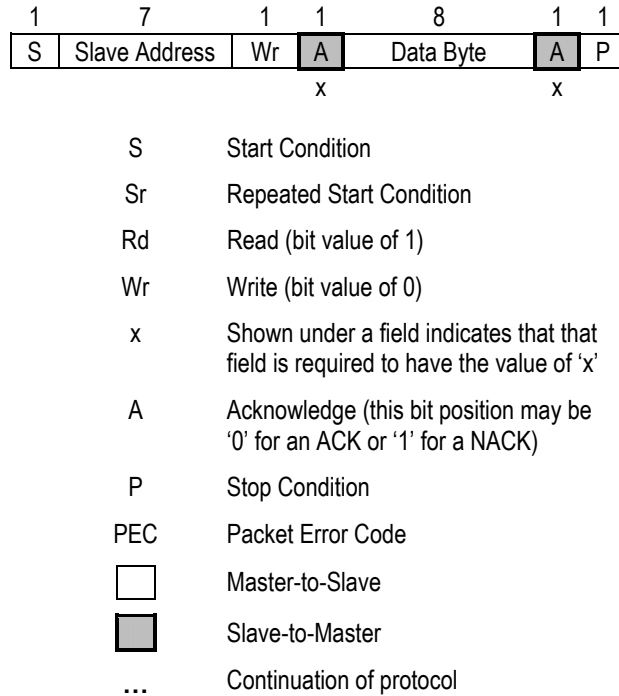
| 1 | 7 | 1 | 1 | 8 | 1 | 1 |
|---|---|---|---|---|---|---|
| S | Slave Address | Wr | A | Data Byte | A | P |
| | | | x | | x | |

S Start Condition

Sr Repeated Start Condition

Rd Read (bit value of 1)

Wr Write (bit value of 0)

x Shown under a field indicates that that field is required to have the value of 'x'

A Acknowledge (this bit position may be '0' for an ACK or '1' for a NACK)

P Stop Condition

PEC Packet Error Code

Master-to-Slave

Slave-to-Master

... Continuation of protocol